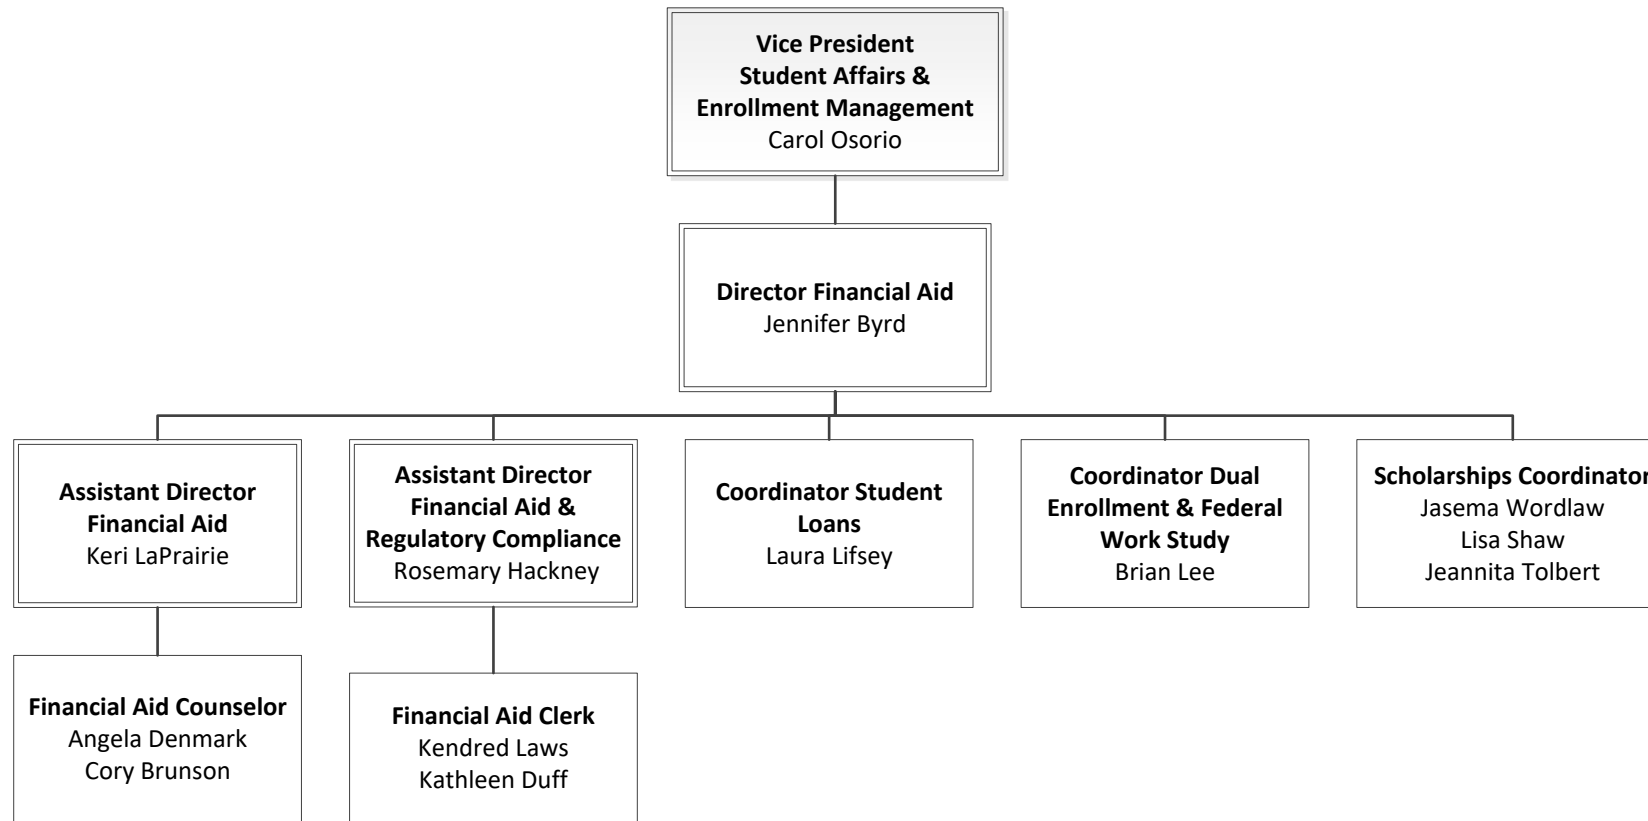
Vice President
Student Affairs &
Enrollment Management
Carol Osorio

Director Financial Aid
Jennifer Byrd

Assistant Director
Financial Aid
Keri LaPrairie

Assistant Director
Financial Aid &
Regulatory Compliance
Rosemary Hackney

Coordinator Student
Loans
Laura Lifsey

Coordinator Dual
Enrollment & Federal
Work Study
Brian Lee

Scholarships Coordinator
Jasema Wordlaw
Lisa Shaw
Jeannita Tolbert

Financial Aid Counselor
Angela Denmark
Cory Brunson

Financial Aid Clerk
Kendred Laws
Kathleen Duff